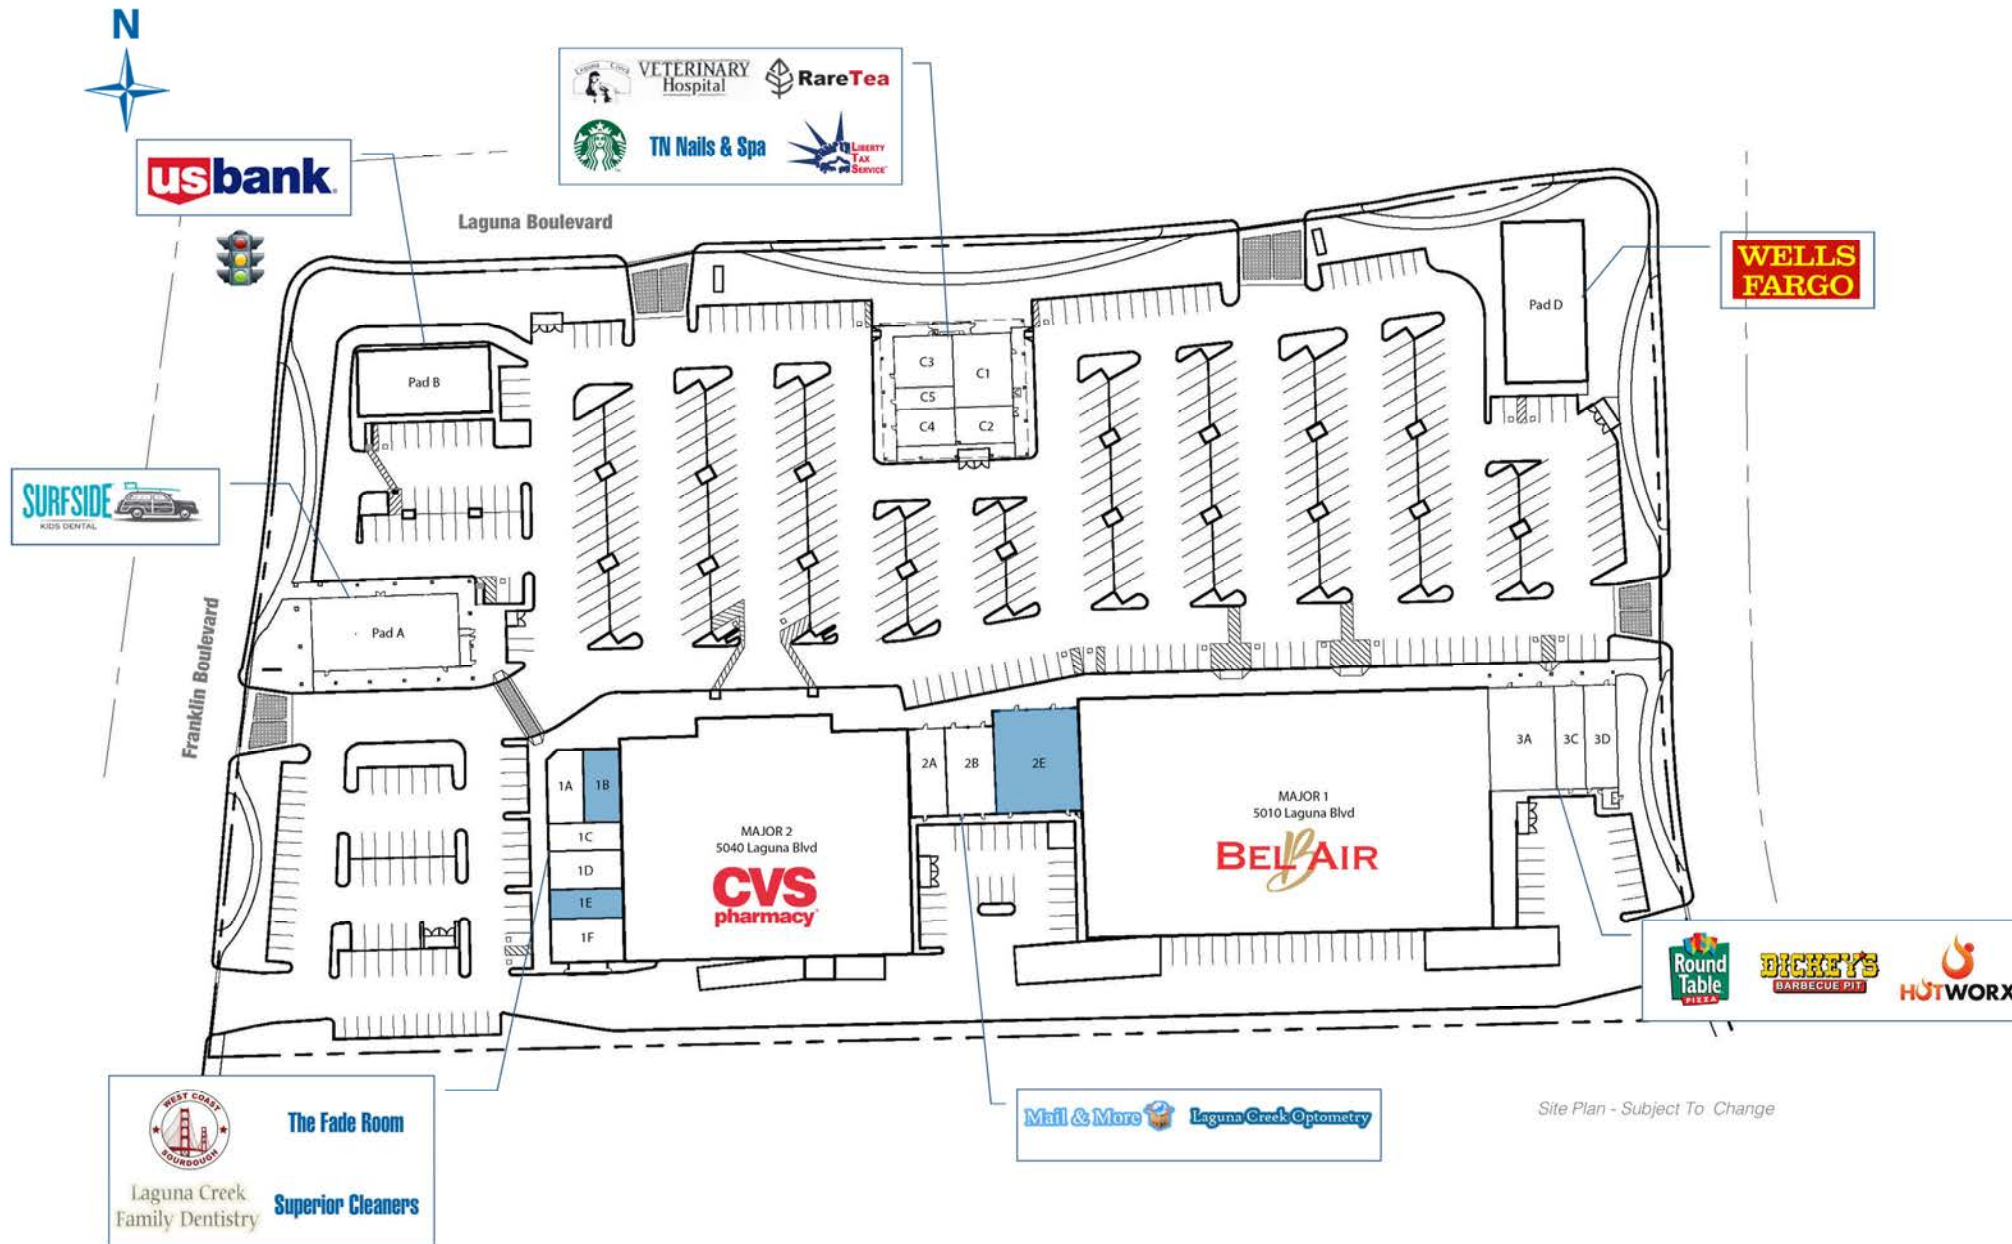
N

Laguna Creek VETERINARY Hospital
RareTea
TN Nails & Spa
Liberty Tax Service

usbank

Laguna Boulevard

WELLS FARGO

Pad D

Pad B

C3
C1
C5
C4
C2

SURFSIDE KIDS DENTAL

Pad A

Franklin Boulevard

1A
1B
1C
1D
1E
1F

MAJOR 2
5040 Laguna Blvd
CVS pharmacy

2A
2B
2E

MAJOR 1
5010 Laguna Blvd
BEL AIR

3A
3C
3D

Round Table PIZZA
DICKEY'S BARBECUE PIT
HOTWORX

WEST COAST SOURDOUGH
The Fade Room
Laguna Creek Family Dentistry
Superior Cleaners

Mail & More
Laguna Creek Optometry

Site Plan - Subject To Change